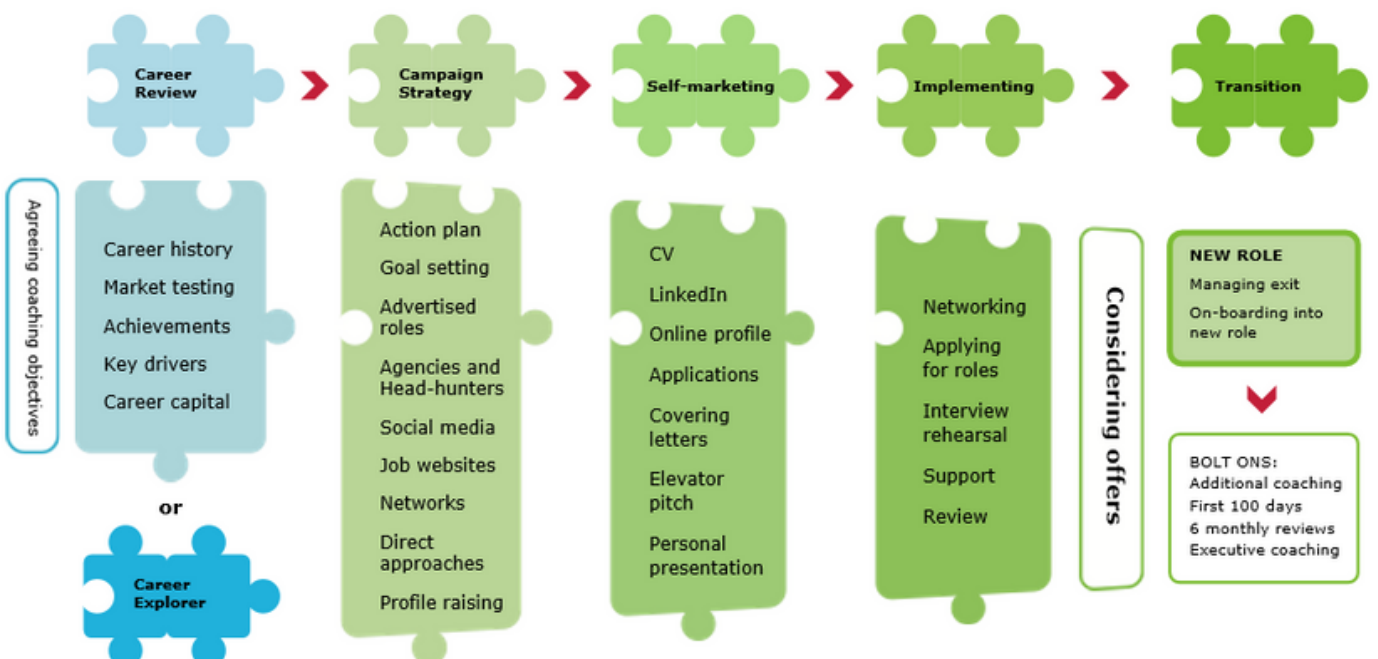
Career Review

Campaign Strategy

Self-marketing

Implementing

Transition

Agreeing coaching objectives

Career history
Market testing
Achievements
Key drivers
Career capital

or

Career Explorer

Action plan
Goal setting
Advertised roles
Agencies and Head-hunters
Social media
Job websites
Networks
Direct approaches
Profile raising

CV
LinkedIn
Online profile
Applications
Covering letters
Elevator pitch
Personal presentation

Networking
Applying for roles
Interview rehearsal
Support
Review

Considering offers

NEW ROLE
Managing exit
On-boarding into new role

BOLT ONS:
Additional coaching
First 100 days
6 monthly reviews
Executive coaching